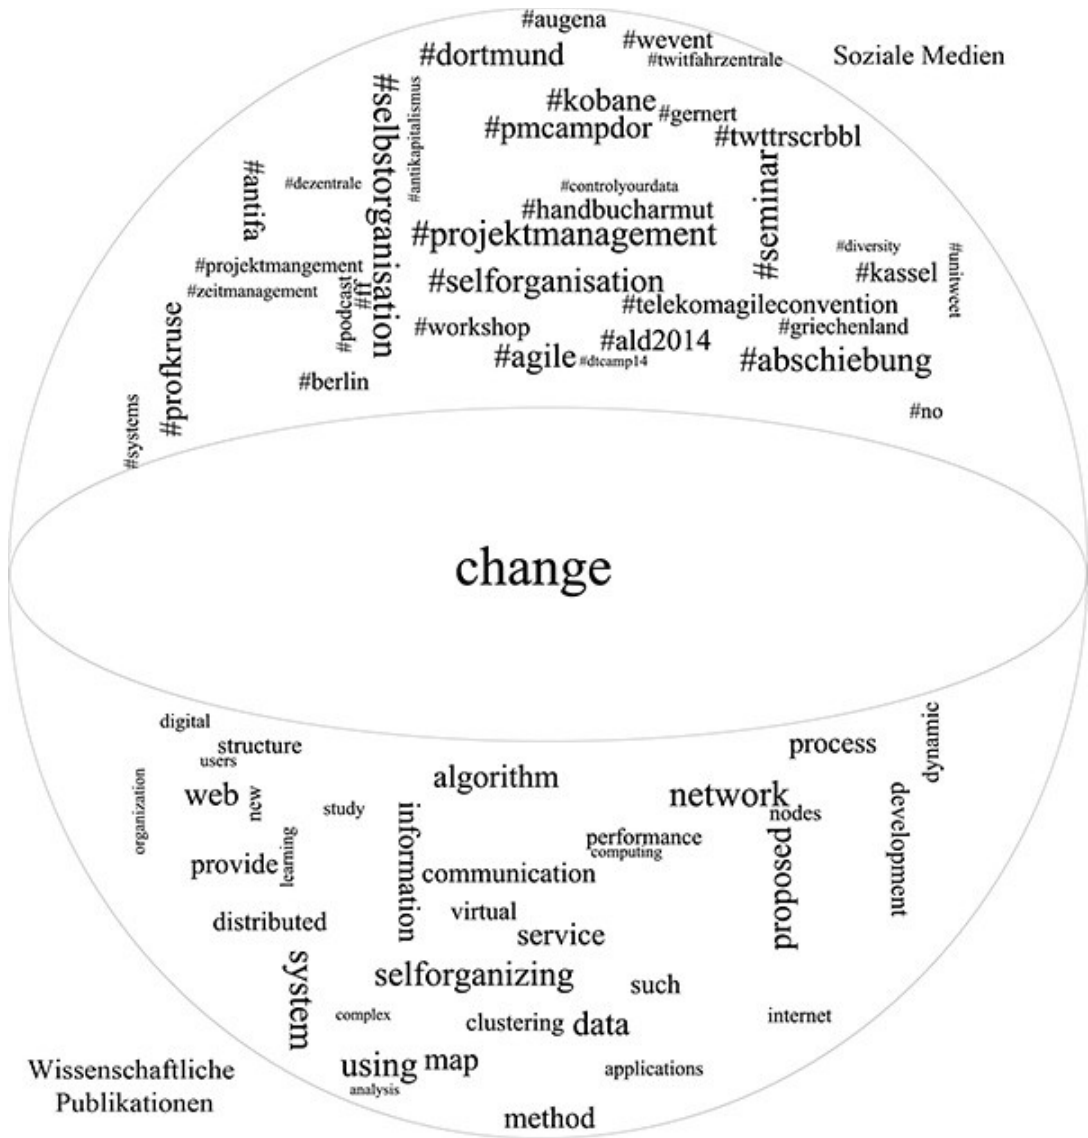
Soziale Medien

#augena
#wevent
#twitfahrzentrale
#dortmund
#selbstorganisation
#antikapitalismus
#kobane
#gernert
#pmcampdor
#twttrscrbbl
#antifa
#dezentrale
#controlyourdata
#handbucharmut
#projektmanagement
#seminar
#diversity
#uniweet
#projektmangement
#zeitmanagement
#podcast
#jf
#selforganisation
#kassel
#telekomagileconvention
#griechenland
#workshop
#ald2014
#profkruse
#agile
#dtcamp14
#abschiebung
#berlin
#no
#systems

change

digital
structure
users
organization
web
new
study
algorithm
information
network
process
dynamic
development
nodes
performance
computing
learning
provide
communication
proposed
distributed
virtual
service
system
selforganizing
such
complex
clustering
data
internet
using
map
analysis
applications
method

Wissenschaftliche Publikationen